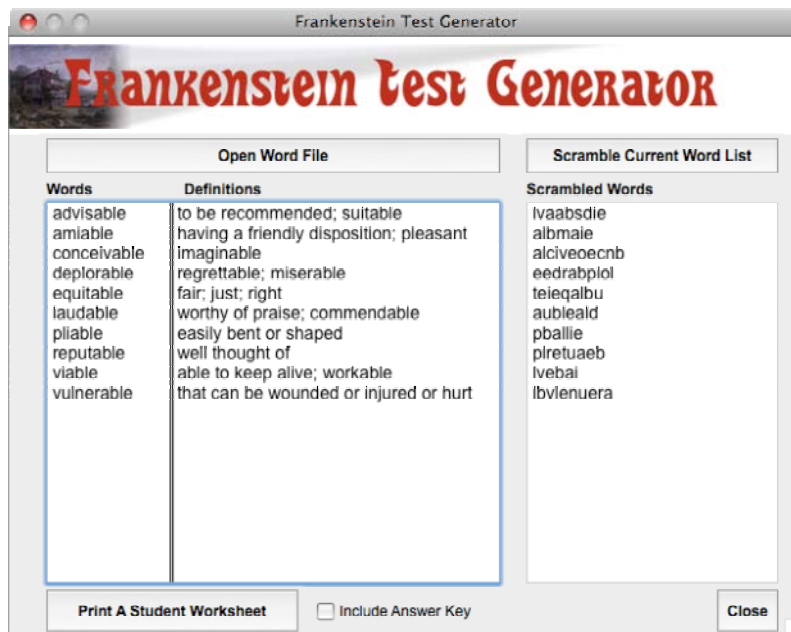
Frankenstein Test Generator

Frankenstein Test Generator

Open Word File

Scramble Current Word List

| Words | Definitions |
|---|---|
| advisable | to be recommended; suitable |
| amiable | having a friendly disposition; pleasant |
| conceivable | imaginable |
| deplorable | regrettable; miserable |
| equitable | fair; just; right |
| laudable | worthy of praise; commendable |
| pliable | easily bent or shaped |
| reputable | well thought of |
| viable | able to keep alive; workable |
| vulnerable | that can be wounded or injured or hurt |

Scrambled Words
lvaabsdie
albmaie
alciveoecnb
eedrabplol
teieqalbu
aubleald
pballie
plretuaeb
lvebai
lbvlenuera

Print A Student Worksheet

Include Answer Key

Close